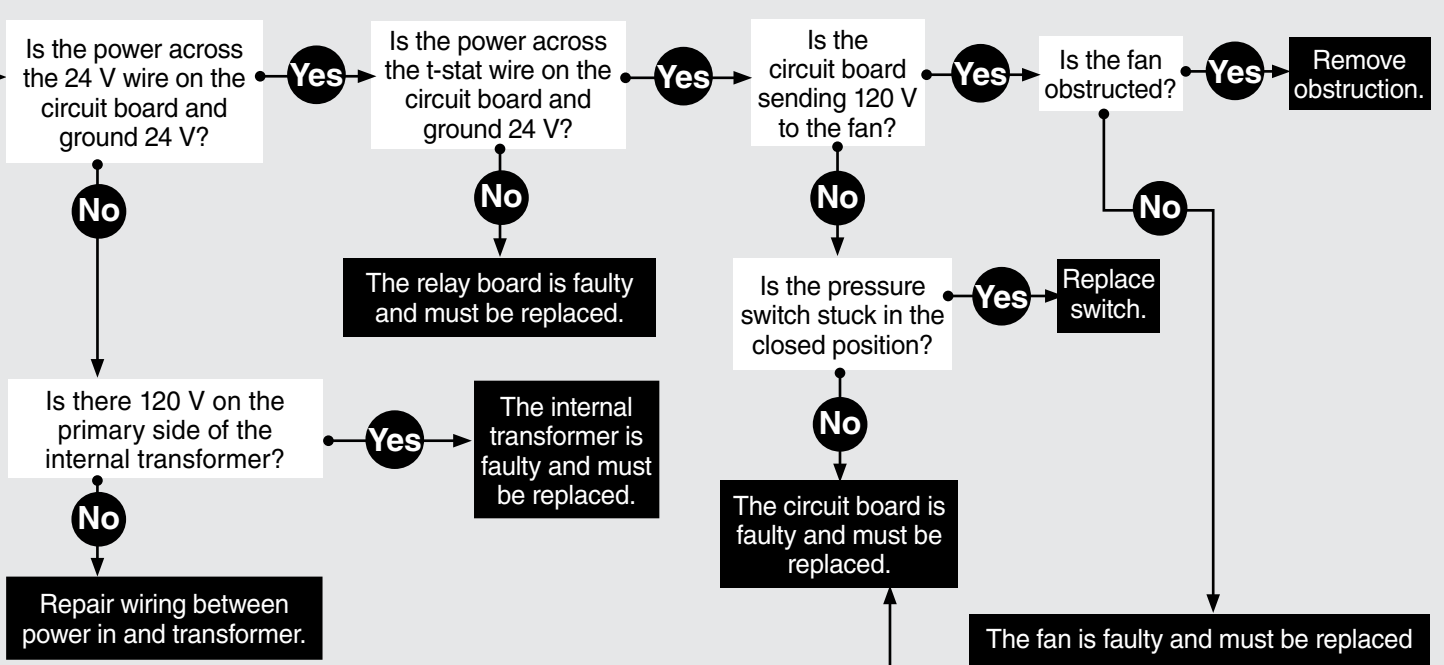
Is the power across the 24 V wire on the circuit board and ground 24 V?

Yes

Is the power across the t-stat wire on the circuit board and ground 24 V?

Yes

Is the circuit board sending 120 V to the fan?

Yes

Is the fan obstructed?

Yes

Remove obstruction.

No

No

The relay board is faulty and must be replaced.

No

Is the pressure switch stuck in the closed position?

Yes

Replace switch.

No

Is there 120 V on the primary side of the internal transformer?

Yes

The internal transformer is faulty and must be replaced.

No

The circuit board is faulty and must be replaced.

No

Repair wiring between power in and transformer.

The fan is faulty and must be replaced